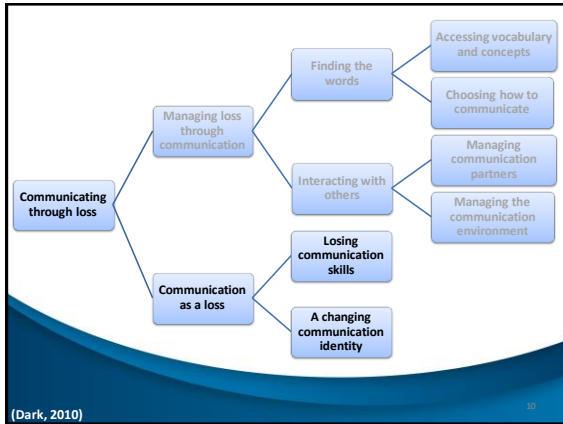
Communicating through loss

Managing loss through communication

Finding the words

Accessing vocabulary and concepts

Choosing how to communicate

Interacting with others

Managing communication partners

Managing the communication environment

Communication as a loss

Losing communication skills

A changing communication identity

(Dark, 2010)

10